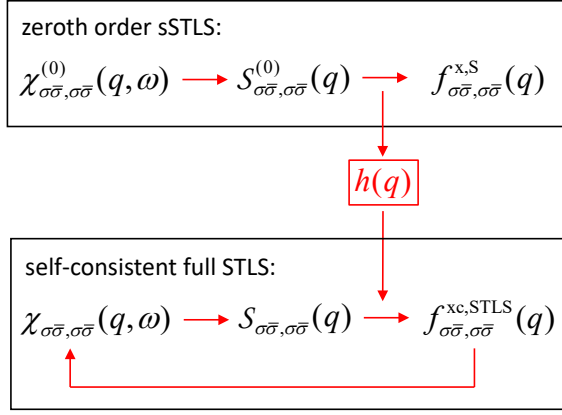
zeroth order sSTLS:

$\chi^{(0)}_{\sigma\bar{\sigma},\sigma\bar{\sigma}}(q,\omega)$ $S^{(0)}_{\sigma\bar{\sigma},\sigma\bar{\sigma}}(q)$ $f^{\mathrm{x,S}}_{\sigma\bar{\sigma},\sigma\bar{\sigma}}(q)$

$h(q)$

self-consistent full STLS:

$\chi_{\sigma\bar{\sigma},\sigma\bar{\sigma}}(q,\omega)$ $S_{\sigma\bar{\sigma},\sigma\bar{\sigma}}(q)$ $f^{\mathrm{xc,STLS}}_{\sigma\bar{\sigma},\sigma\bar{\sigma}}(q)$